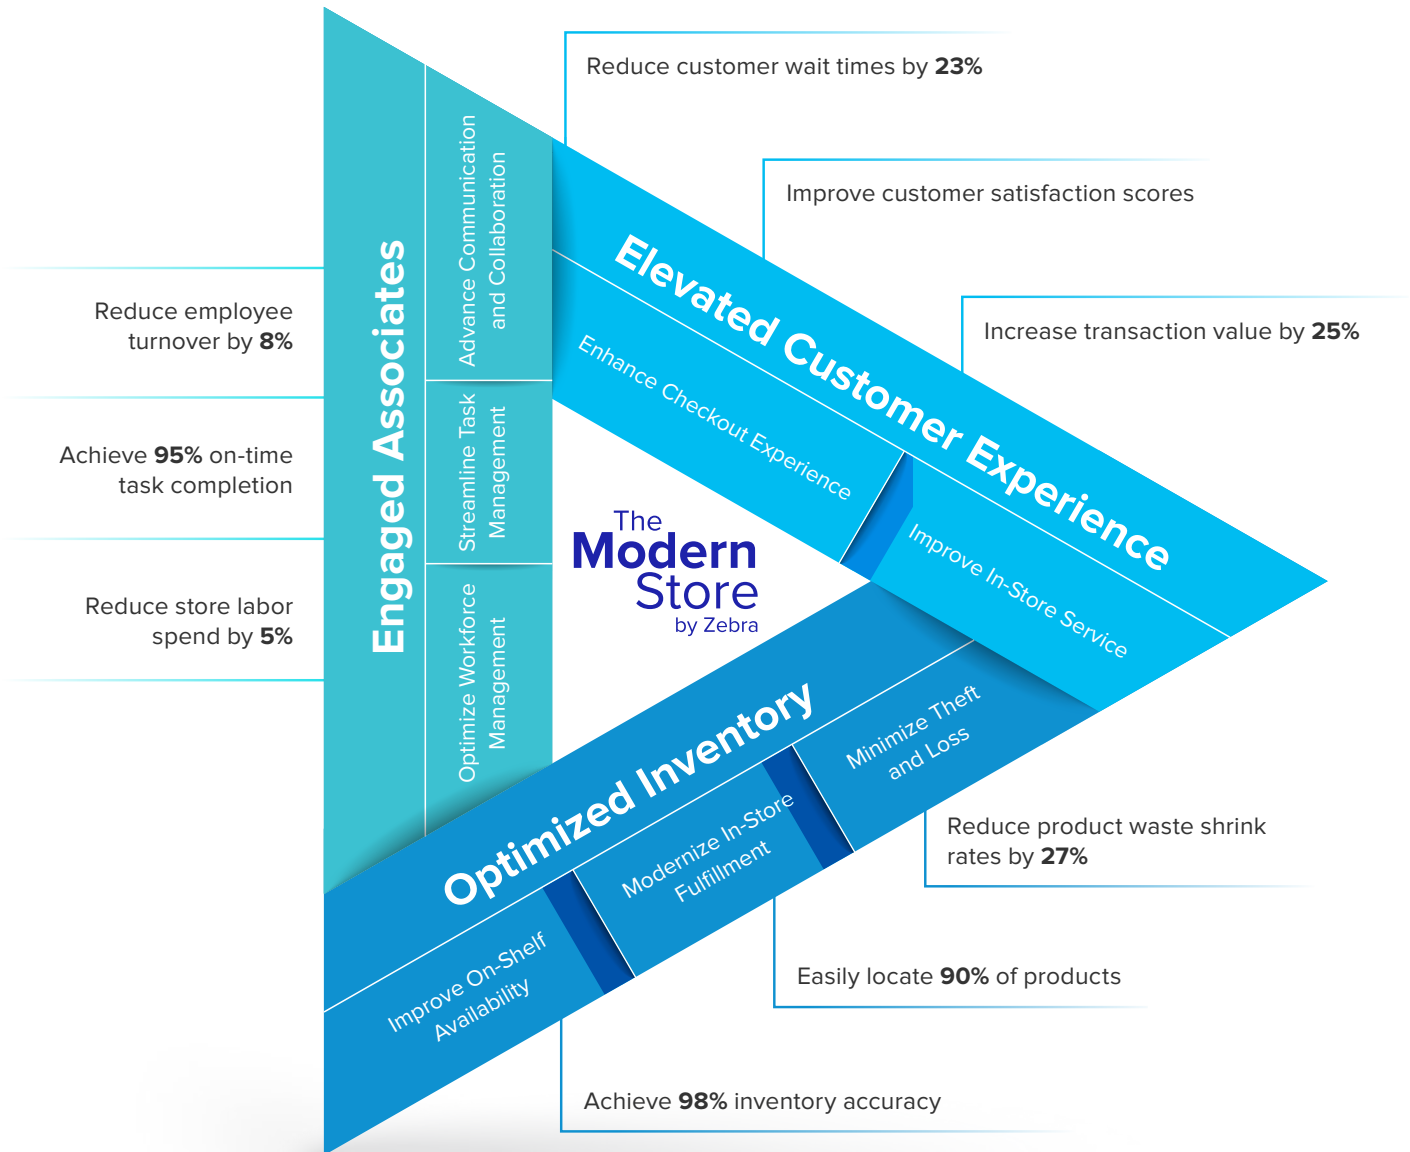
Reduce customer wait times by **23%**

Improve customer satisfaction scores

Increase transaction value by **25%**

Reduce employee turnover by **8%**

Achieve **95%** on-time task completion

Reduce store labor spend by **5%**

Engaged Associates

Advance Communication and Collaboration

Streamline Task Management

Optimize Workforce Management

Elevated Customer Experience

Enhance Checkout Experience

Improve In-Store Service

The Modern Store by Zebra

Optimized Inventory

Improve On-Shelf Availability

Modernize In-Store Fulfillment

Minimize Theft and Loss

Reduce product waste shrink rates by **27%**

Easily locate **90%** of products

Achieve **98%** inventory accuracy